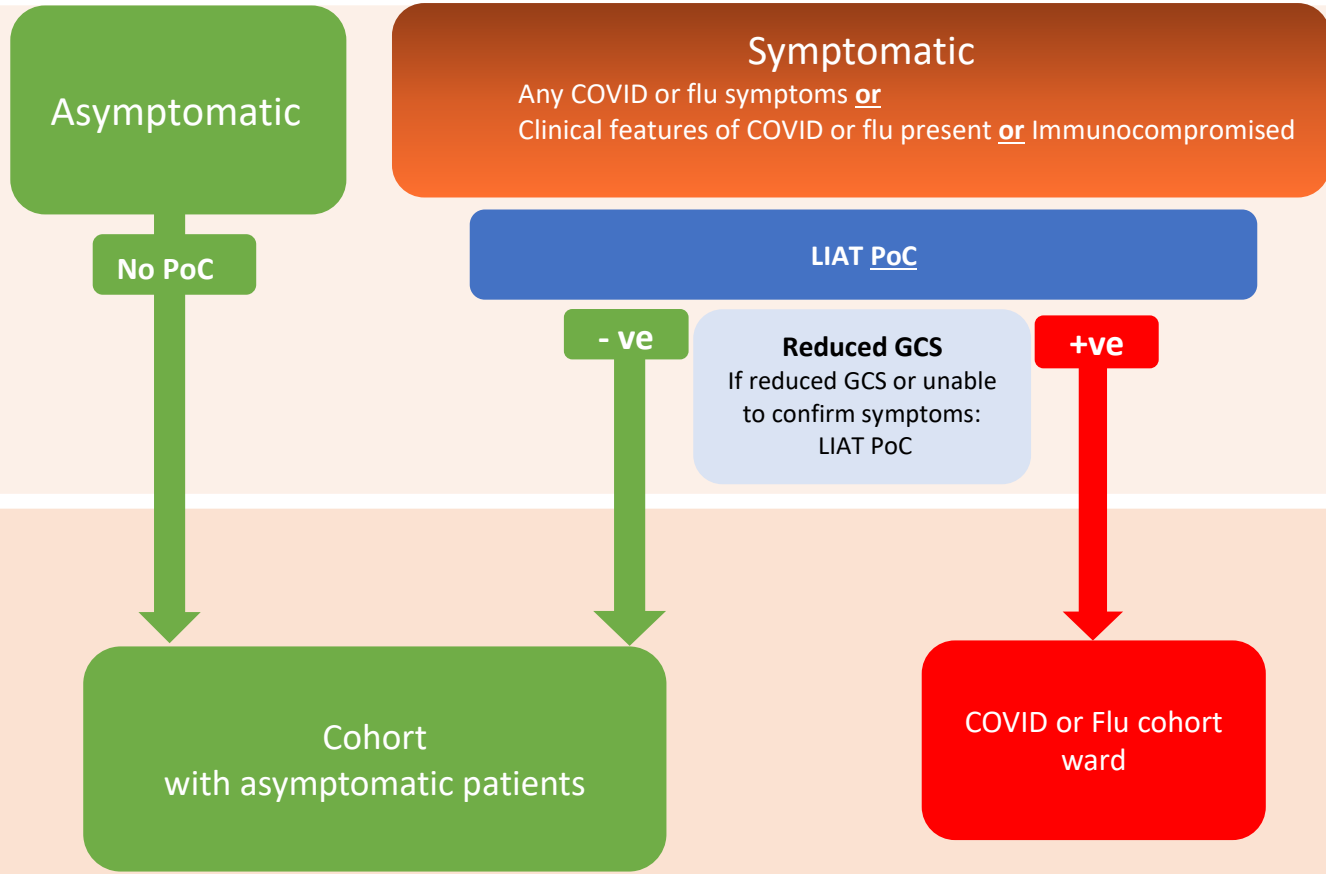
Asymptomatic

Symptomatic
Any COVID or flu symptoms **or**
Clinical features of COVID or flu present **or** Immunocompromised

No PoC

LIAT PoC

- ve

Reduced GCS
If reduced GCS or unable to confirm symptoms: LIAT PoC

+ve

Cohort
with asymptomatic patients

COVID or Flu cohort ward